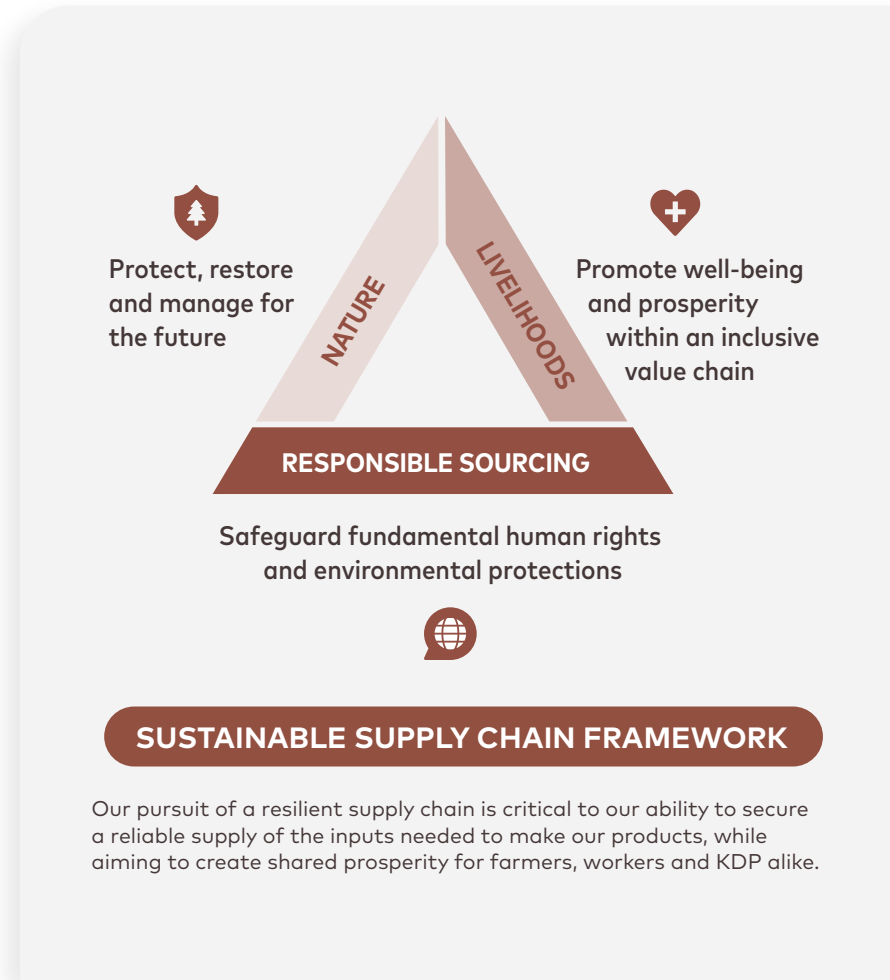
Protect, restore and manage for the future

NATURE

LIVELIHOODS

Promote well-being and prosperity within an inclusive value chain

RESPONSIBLE SOURCING

Safeguard fundamental human rights and environmental protections

SUSTAINABLE SUPPLY CHAIN FRAMEWORK

Our pursuit of a resilient supply chain is critical to our ability to secure a reliable supply of the inputs needed to make our products, while aiming to create shared prosperity for farmers, workers and KDP alike.